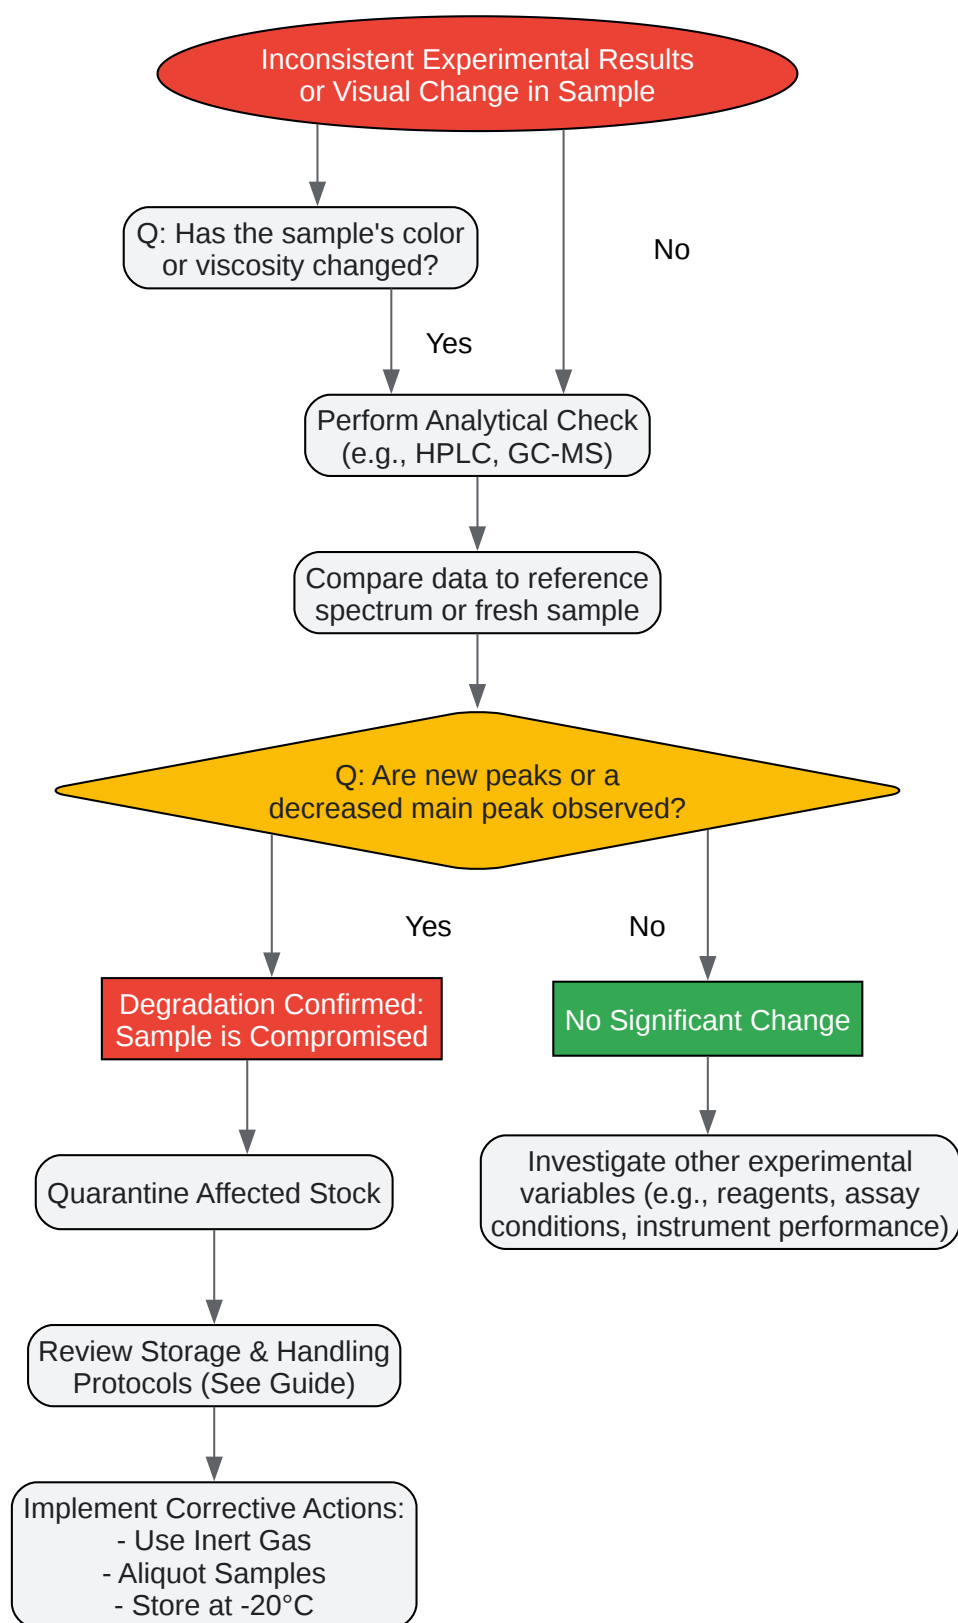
Inconsistent Experimental Results or Visual Change in Sample

Q: Has the sample's color or viscosity changed?

No

Yes

Perform Analytical Check (e.g., HPLC, GC-MS)

Compare data to reference spectrum or fresh sample

Q: Are new peaks or a decreased main peak observed?

Yes

No

Degradation Confirmed: Sample is Compromised

No Significant Change

Quarantine Affected Stock

Investigate other experimental variables (e.g., reagents, assay conditions, instrument performance)

Review Storage & Handling Protocols (See Guide)

Implement Corrective Actions:
- Use Inert Gas
- Aliquot Samples
- Store at -20°C